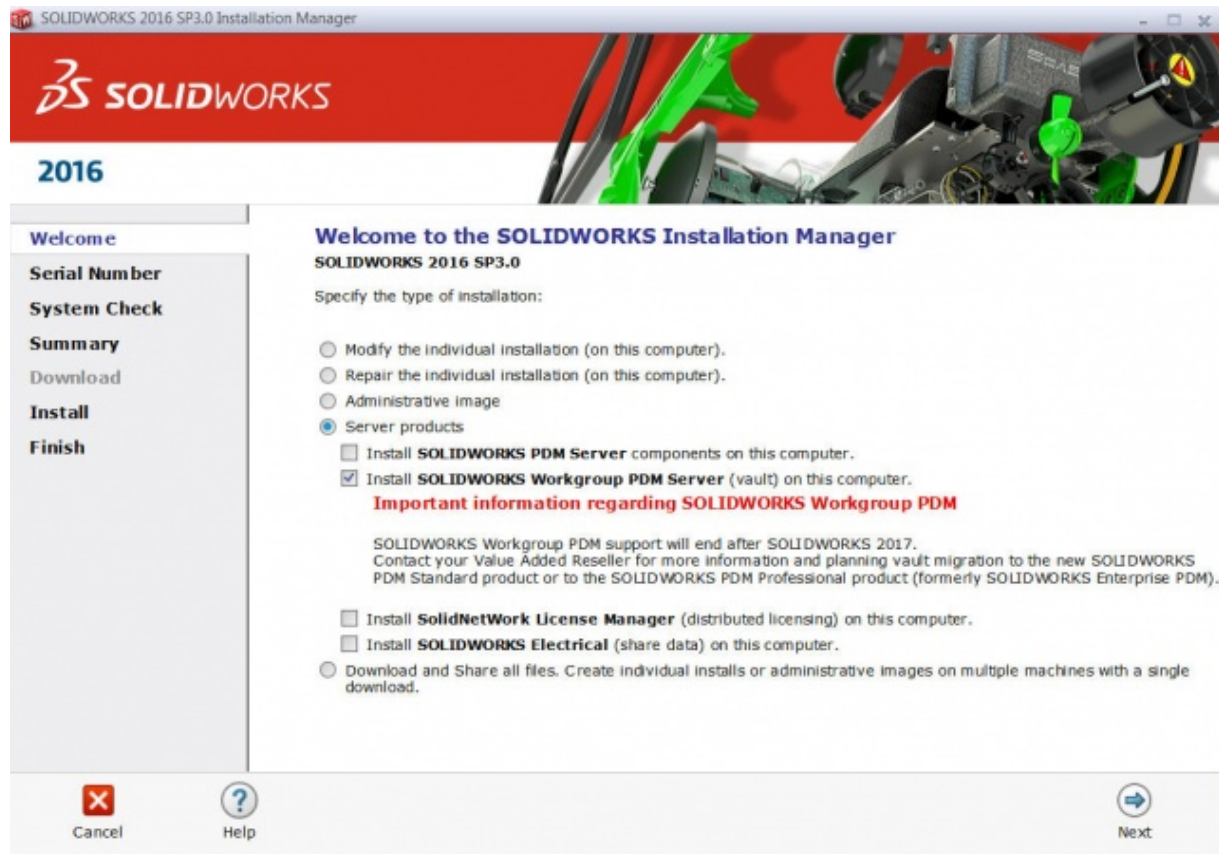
SOLIDWORKS 2016 SP3.0 Installation Manager

SOLIDWORKS

2016

Welcome
Serial Number
System Check
Summary
Download
Install
Finish

Welcome to the SOLIDWORKS Installation Manager
SOLIDWORKS 2016 SP3.0

Specify the type of installation:

Modify the individual installation (on this computer).
Repair the individual installation (on this computer).
Administrative image
Server products
Install SOLIDWORKS PDM Server components on this computer.
Install SOLIDWORKS Workgroup PDM Server (vault) on this computer.
Important information regarding SOLIDWORKS Workgroup PDM

SOLIDWORKS Workgroup PDM support will end after SOLIDWORKS 2017. Contact your Value Added Reseller for more information and planning vault migration to the new SOLIDWORKS PDM Standard product or to the SOLIDWORKS PDM Professional product (formerly SOLIDWORKS Enterprise PDM).

Install SolidNetWork License Manager (distributed licensing) on this computer.
Install SOLIDWORKS Electrical (share data) on this computer.
Download and Share all files. Create individual installs or administrative images on multiple machines with a single download.

Cancel
Help
Next